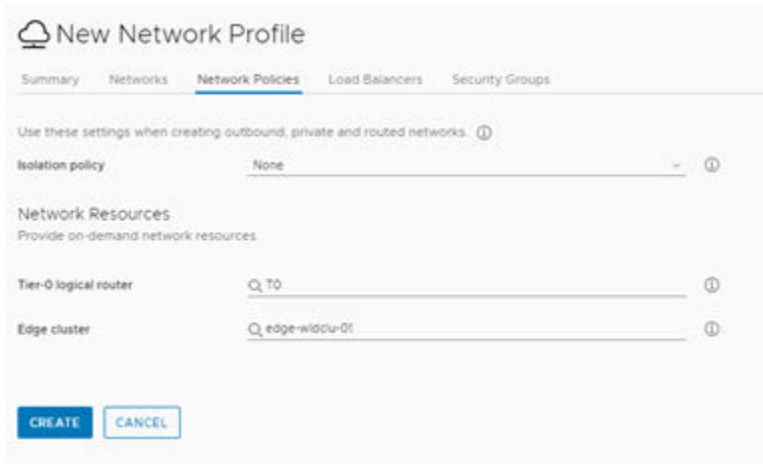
New Network Profile

Summary Networks Network Policies Load Balancers Security Groups

Use these settings when creating outbound, private and routed networks.

Isolation policy None

Network Resources
Provide on-demand network resources.

Tier-0 logical router T0

Edge cluster edge-wldclu-01

CREATE CANCEL